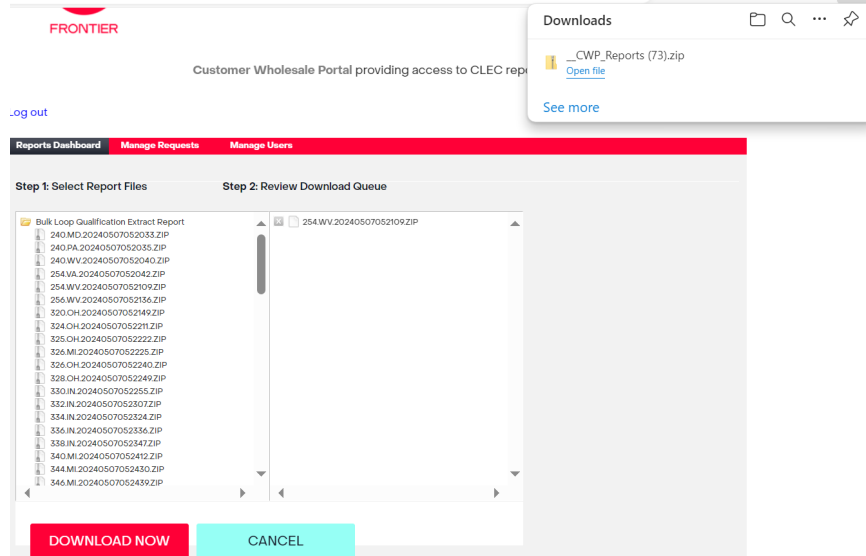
FRONTIER

Customer Wholesale Portal providing access to CLEC rep

Log out

Downloads

__CWP_Reports (73).zip
Open file

See more

Reports Dashboard Manage Requests Manage Users

Step 1: Select Report Files

Step 2: Review Download Queue

Bulk Loop Qualification Extract Report
240.MD.20240507052033.ZIP
240.PA.20240507052035.ZIP
240.WV.20240507052040.ZIP
254.VA.20240507052042.ZIP
254.WV.20240507052109.ZIP
256.WV.20240507052136.ZIP
320.OH.20240507052149.ZIP
324.OH.20240507052211.ZIP
325.OH.20240507052222.ZIP
326.MI.20240507052225.ZIP
326.OH.20240507052240.ZIP
328.OH.20240507052249.ZIP
330.IN.20240507052255.ZIP
332.IN.20240507052307.ZIP
334.IN.20240507052324.ZIP
336.IN.20240507052336.ZIP
338.IN.20240507052347.ZIP
340.MI.20240507052412.ZIP
344.MI.20240507052430.ZIP
346.MI.20240507052439.ZIP

254.WV.20240507052109.ZIP

DOWNLOAD NOW

CANCEL